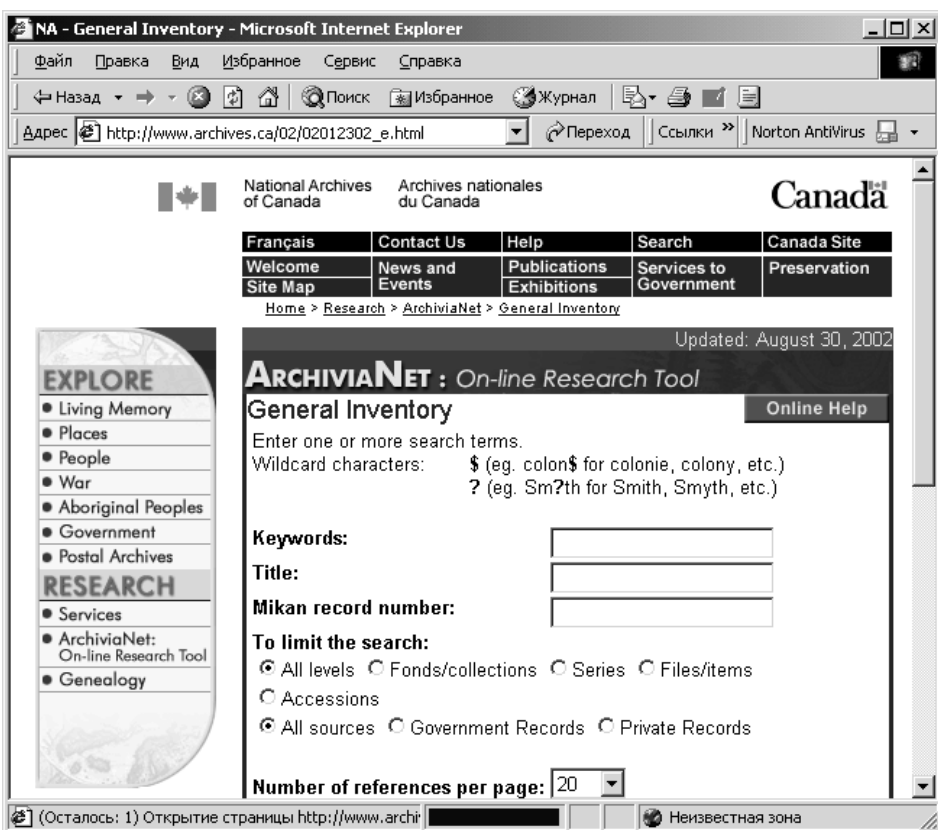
NA - General Inventory - Microsoft Internet Explorer

Файл Правка Вид Избранное Сервис Справка

Назад Поиск Избранное Журнал

Адрес http://www.archives.ca/02/02012302_e.html Переход Ссылки » Norton AntiVirus

National Archives of Canada
Archives nationales du Canada
Canada

| Français | Contact Us | Help | Search | Canada Site |
|---|---|---|---|---|
| Welcome / Site Map | News and Events | Publications / Exhibitions | Services to Government | Preservation |

Home > Research > ArchiviaNet > General Inventory

EXPLORE
• Living Memory
• Places
• People
• War
• Aboriginal Peoples
• Government
• Postal Archives
RESEARCH
• Services
• ArchiviaNet: On-line Research Tool
• Genealogy

Updated: August 30, 2002

ARCHIVIANET : On-line Research Tool

General Inventory

Online Help

Enter one or more search terms.
Wildcard characters: $ (eg. colon$ for colonie, colony, etc.)
? (eg. Sm?th for Smith, Smyth, etc.)

Keywords:
Title:
Mikan record number:
To limit the search:
All levels Fonds/collections Series Files/items
Accessions
All sources Government Records Private Records

Number of references per page: 20

(Осталось: 1) Открытие страницы http://www.archi Неизвестная зона